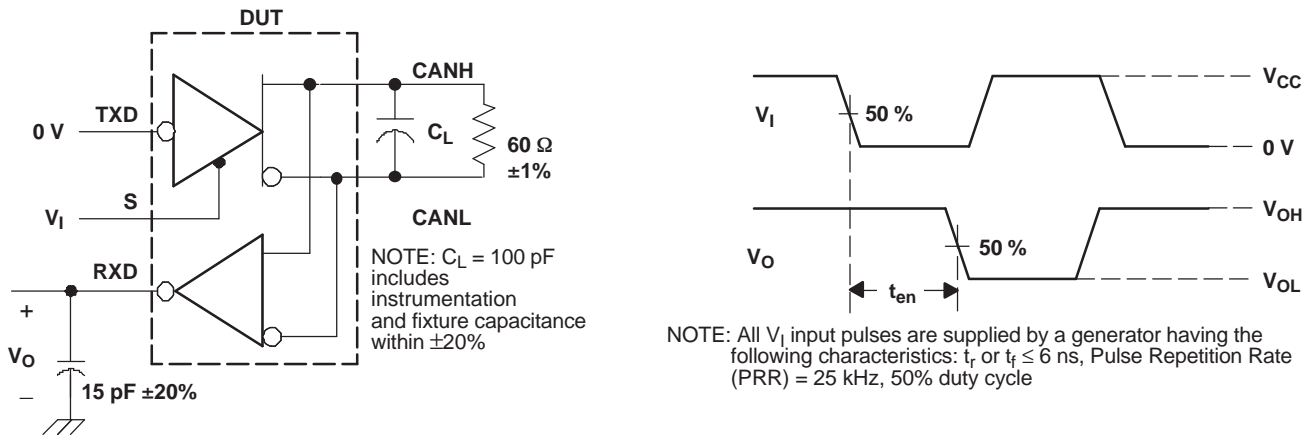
DUT

CANH

TXD

0 V

$C_L$

60 Ω ±1%

S

$V_I$

CANL

RXD

NOTE: $C_L$ = 100 pF includes instrumentation and fixture capacitance within ±20%

+

$V_O$

–

15 pF ±20%

$V_{CC}$

$V_I$

50 %

0 V

$V_{OH}$

50 %

$V_O$

$V_{OL}$

$t_{en}$

NOTE: All $V_I$ input pulses are supplied by a generator having the following characteristics: $t_r$ or $t_f \leq 6$ ns, Pulse Repetition Rate (PRR) = 25 kHz, 50% duty cycle